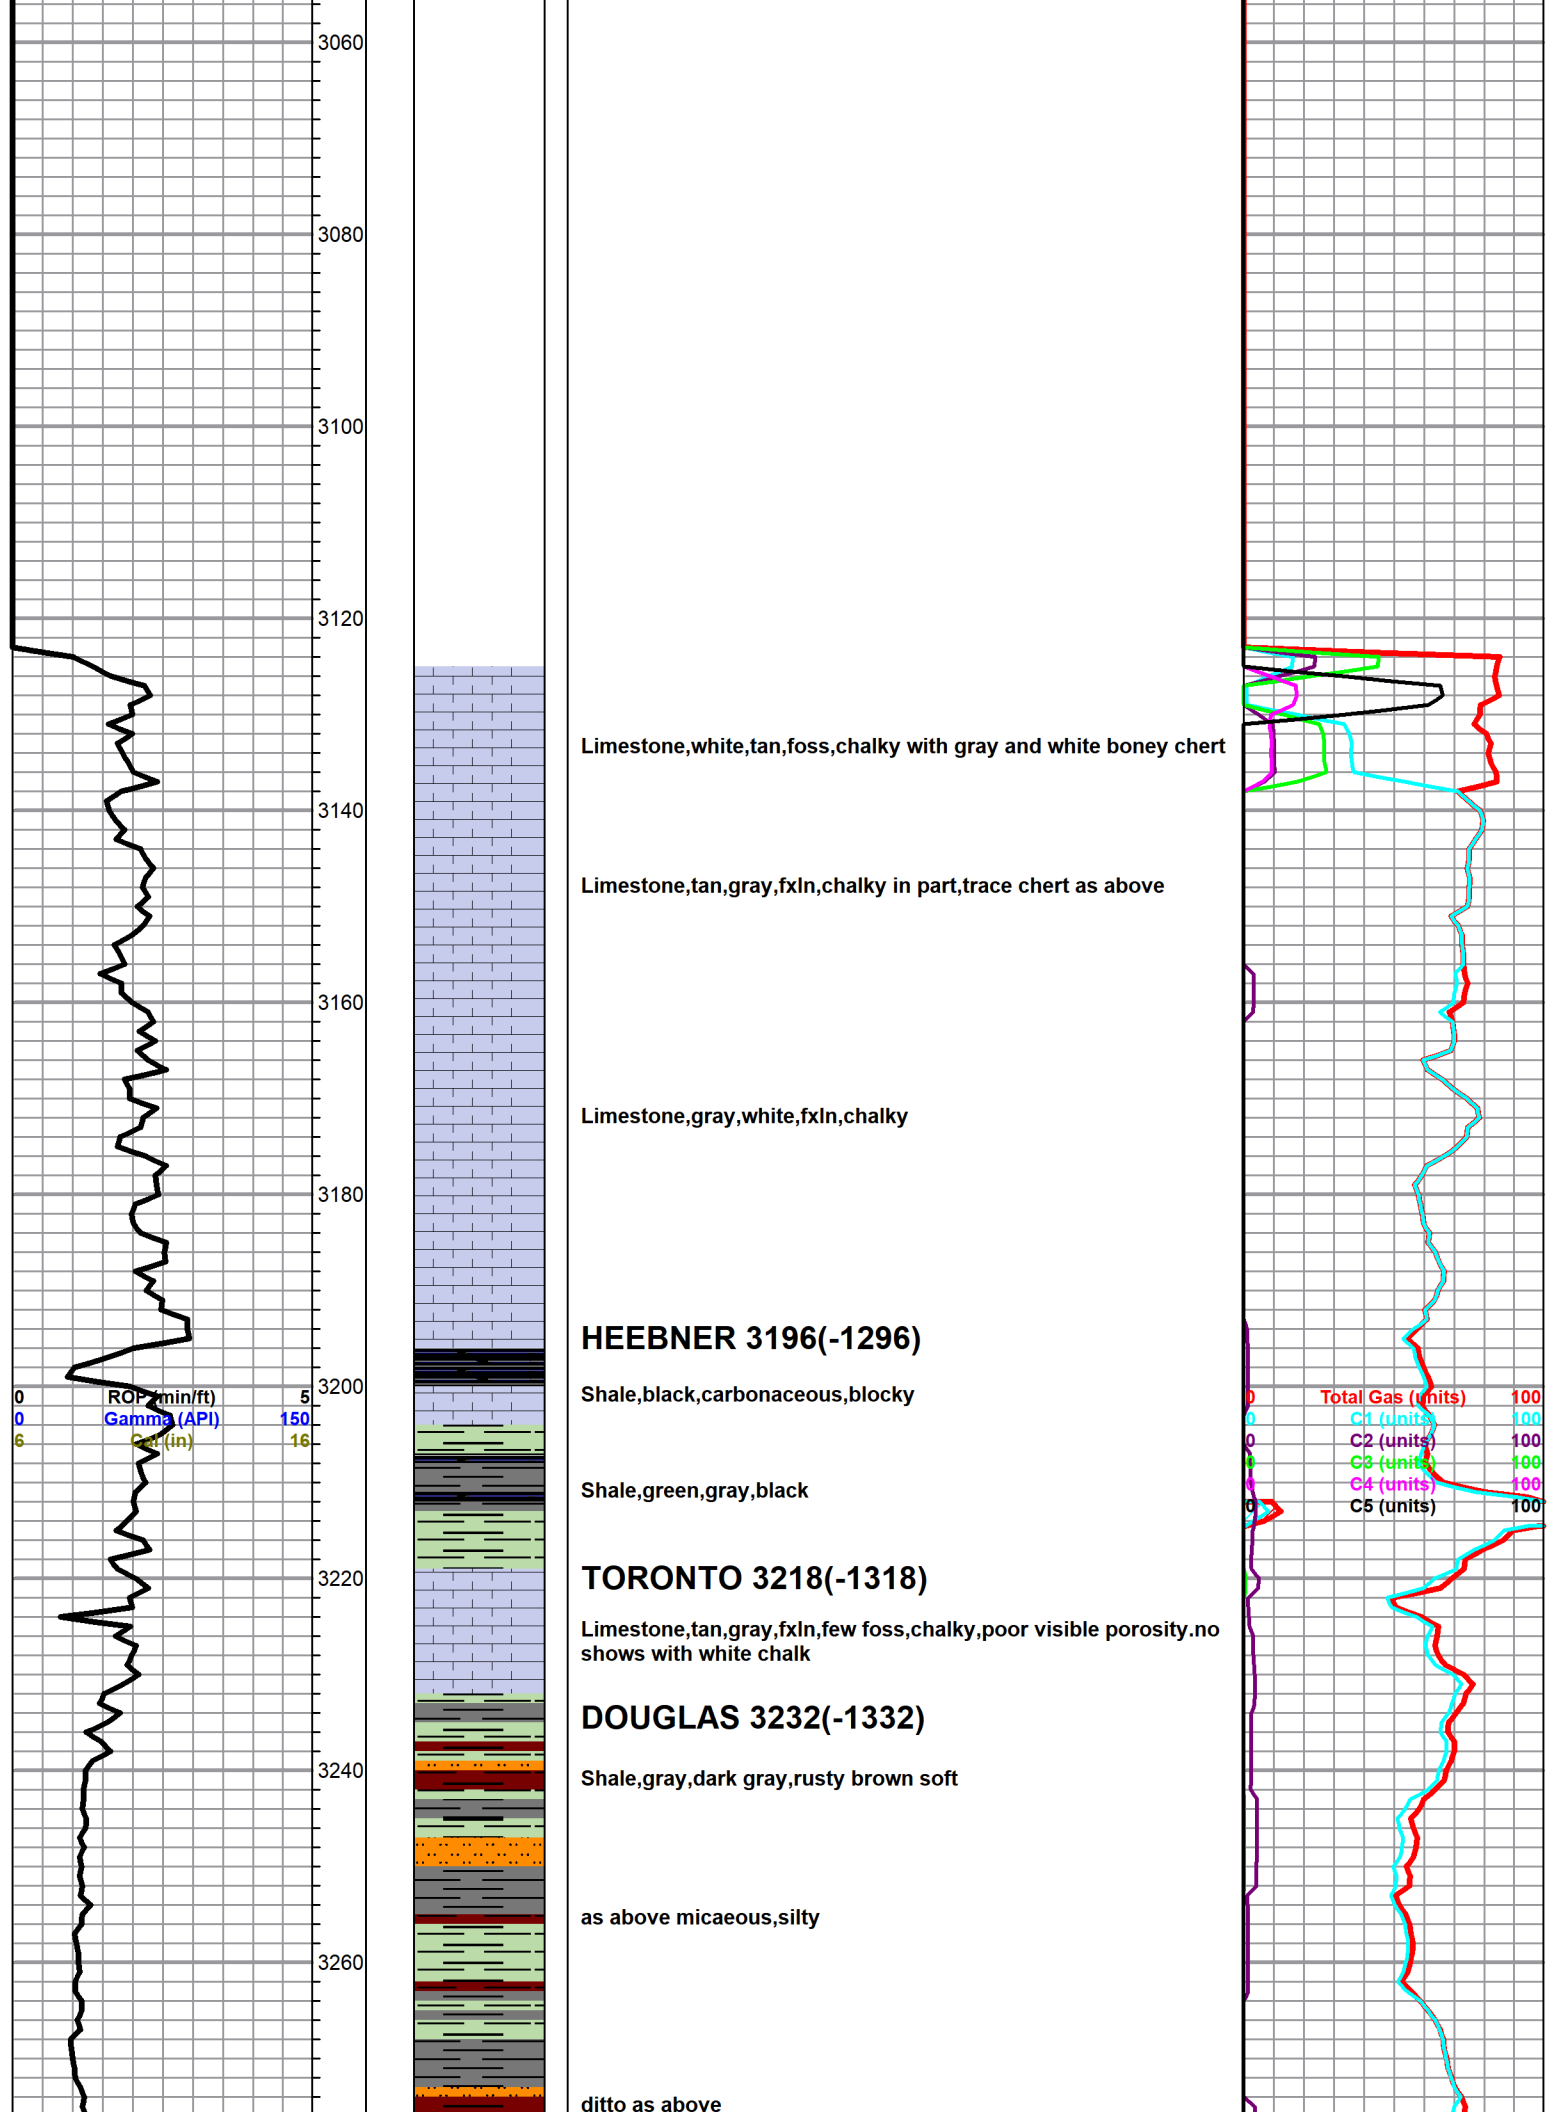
3060
3080
3100
3120
Limestone,white,tan,foss,chalky with gray and white boney chert
3140
Limestone,tan,gray,fxln,chalky in part,trace chert as above
3160
Limestone,gray,white,fxln,chalky
3180
HEEBNER 3196(-1296)
3200
0 ROP (min/ft) 5
0 Gamma (API) 150
6 Cal (in) 16
Shale,black,carbonaceous,blocky
0 Total Gas (units) 100
0 C1 (units) 100
0 C2 (units) 100
0 C3 (units) 100
0 C4 (units) 100
0 C5 (units) 100
Shale,green,gray,black
TORONTO 3218(-1318)
3220
Limestone,tan,gray,fxln,few foss,chalky,poor visible porosity.no shows with white chalk
DOUGLAS 3232(-1332)
3240
Shale,gray,dark gray,rusty brown soft
as above micaeous,silty
3260
ditto as above